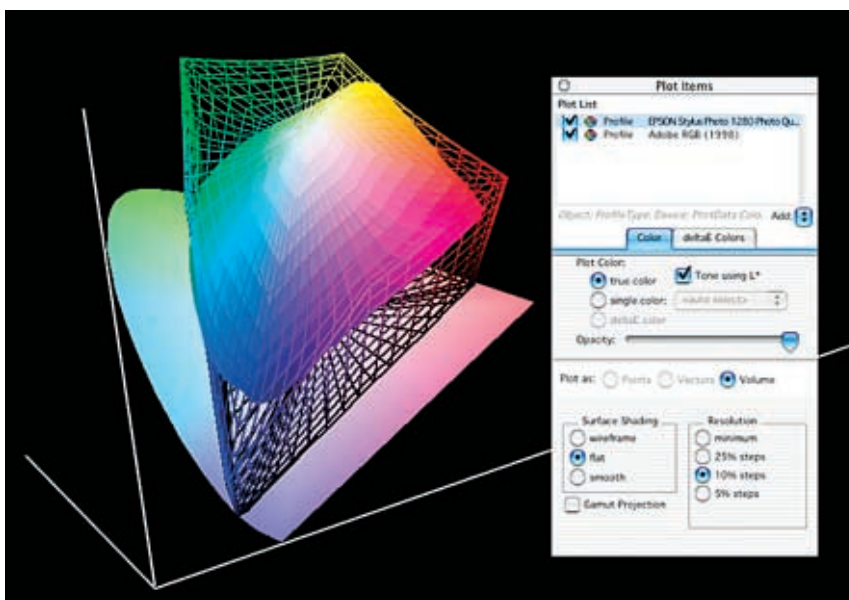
Plot Items

Plot List

Profile EPSON Stylus Photo 1280 Photo Qu...
Profile Adobe RGB (1998)

Object: ProfileType: Device: PlotData Colo Add:

Color deltaE Colors

Plot Color:
true color
Tone using L*
single color: <auto select>
deltaE color

Opacity:

Plot as: Points Vectors Volume

Surface Shading
wireframe
flat
smooth

Resolution
minimum
25% steps
10% steps
5% steps

Gamut Projection